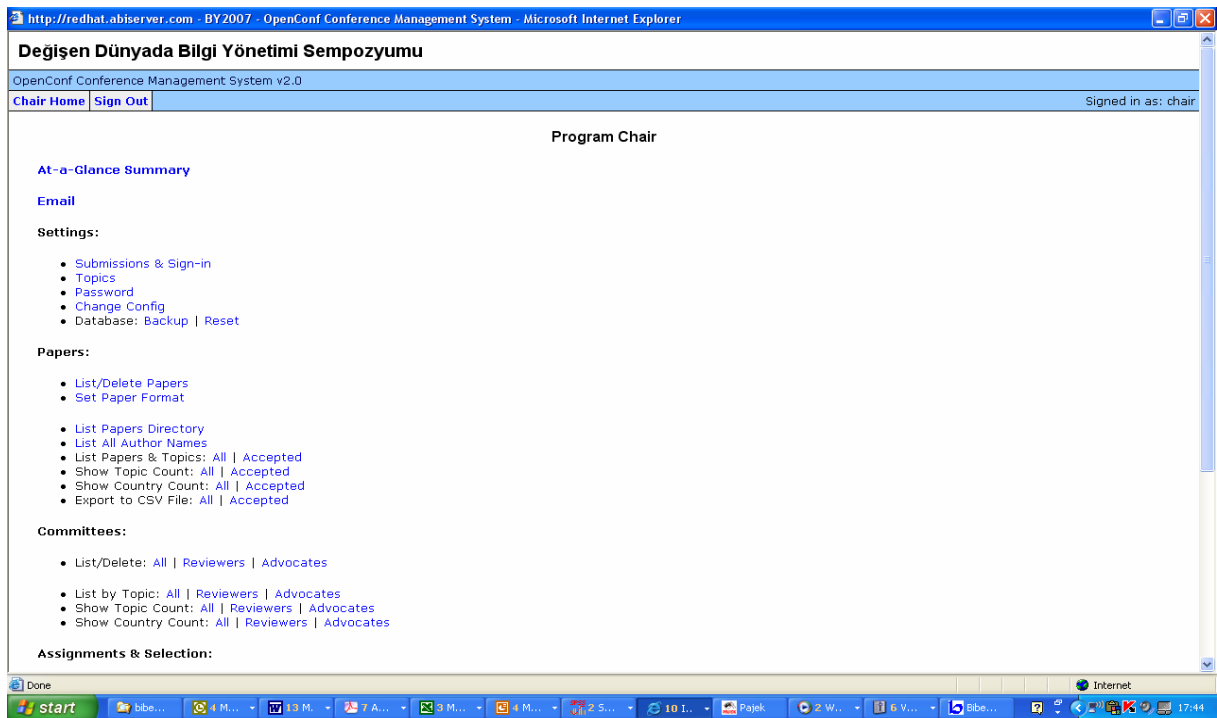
http://redhat.abiserver.com - BY2007 - OpenConf Conference Management System - Microsoft Internet Explorer

Değişen Dünyada Bilgi Yönetimi Sempozyumu

OpenConf Conference Management System v2.0

Chair Home | Sign Out

Signed in as: chair

Program Chair

At-a-Glance Summary

Email

Settings:

- Submissions & Sign-in
- Topics
- Password
- Change Config
- Database: Backup | Reset

Papers:

- List/Delete Papers
- Set Paper Format

- List Papers Directory
- List All Author Names
- List Papers & Topics: All | Accepted
- Show Topic Count: All | Accepted
- Show Country Count: All | Accepted
- Export to CSV File: All | Accepted

Committees:

- List/Delete: All | Reviewers | Advocates

- List by Topic: All | Reviewers | Advocates
- Show Topic Count: All | Reviewers | Advocates
- Show Country Count: All | Reviewers | Advocates

Assignments & Selection:

Done

Internet

start | bibe... | 4 M... | 13 M. | 7 A... | 3 M... | 4 M... | 2 S... | 10 I... | Pajek | 2 W... | 6 V... | Bibe...

17:44